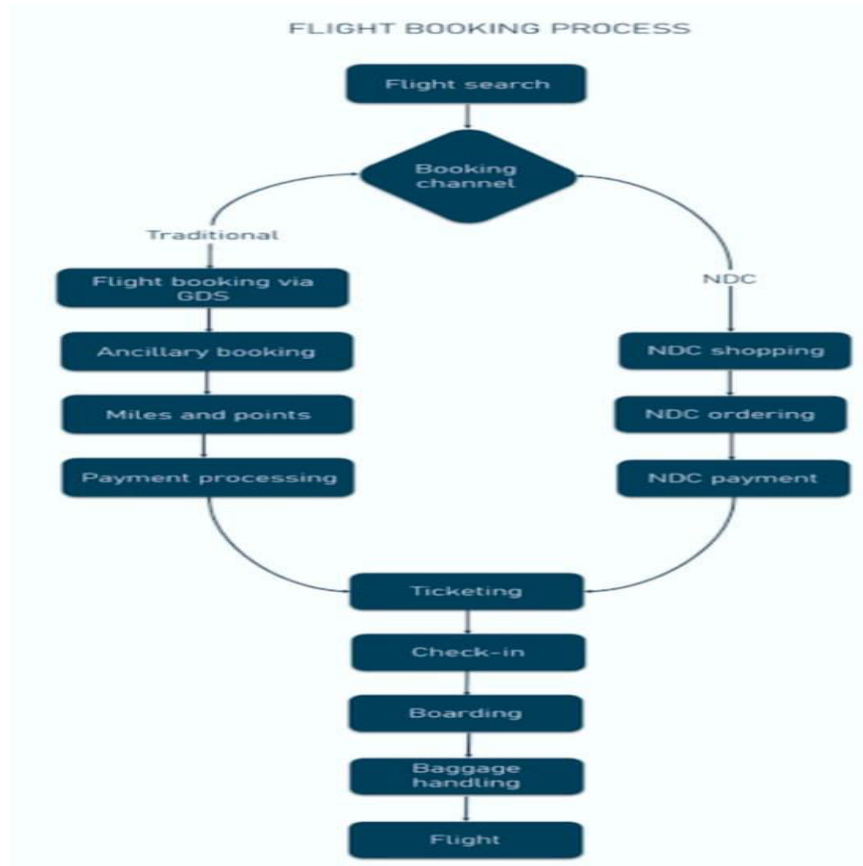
FLIGHT BOOKING PROCESS

Flight search

Booking channel

Traditional

Flight booking via GDS

Ancillary booking

Miles and points

Payment processing

NDC

NDC shopping

NDC ordering

NDC payment

Ticketing

Check-in

Boarding

Baggage handling

Flight